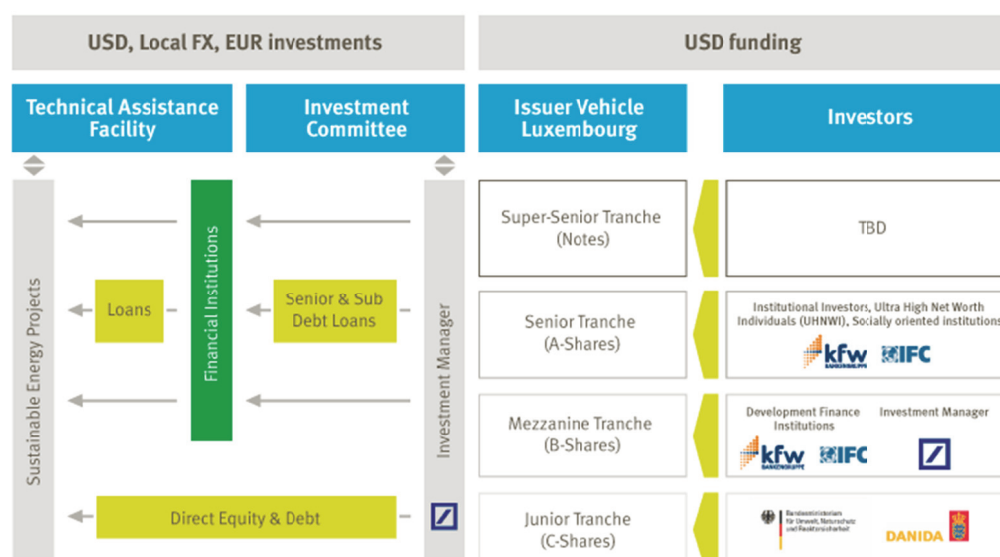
USD, Local FX, EUR investments

USD funding

Technical Assistance Facility

Investment Committee

Issuer Vehicle Luxembourg

Investors

Sustainable Energy Projects

Loans

Financial Institutions

Senior & Sub Debt Loans

Investment Manager

Direct Equity & Debt

Super-Senior Tranche (Notes)

TBD

Senior Tranche (A-Shares)

Institutional Investors, Ultra High Net Worth Individuals (UHNWI), Socially oriented institutions

kfw

IFC

Mezzanine Tranche (B-Shares)

Development Finance Institutions

Investment Manager

kfw

IFC

Junior Tranche (C-Shares)

Bundesministerium für Umwelt, Naturschutz und Reaktorsicherheit

DANIDA